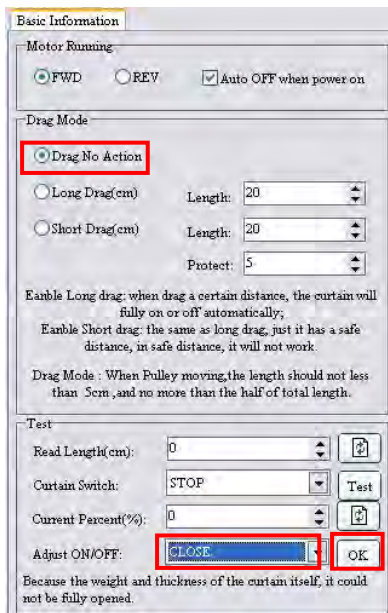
Basic Information

Motor Running

FWD REV Auto OFF when power on

Drag Mode

Drag No Action

Long Drag(cm) Length: 20

Short Drag(cm) Length: 20

Protect: 5

Eanble Long drag: when drag a certain distance, the curtain will fully on or off automatically;
Eanble Short drag: the same as long drag, just it has a safe distance, in safe distance, it will not work.

Drag Mode : When Pulley moving,the length should not less than 5cm ,and no more than the half of total length.

Test

Read Length(cm): 0

Curtain Switch: STOP Test

Current Percent(%): 0

Adjust ON/OFF: CLOSE OK

Because the weight and thickness of the curtain itself, it could not be fully opened.